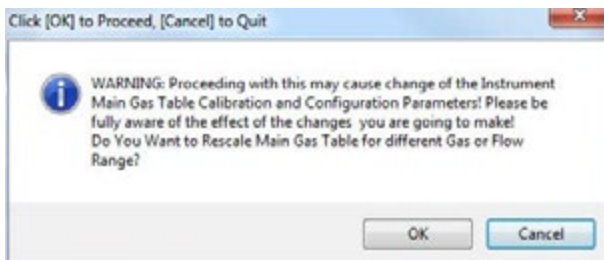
Click [OK] to Proceed, [Cancel] to Quit

WARNING: Proceeding with this may cause change of the Instrument Main Gas Table Calibration and Configuration Parameters! Please be fully aware of the effect of the changes you are going to make!
Do You Want to Rescale Main Gas Table for different Gas or Flow Range?

OK
Cancel